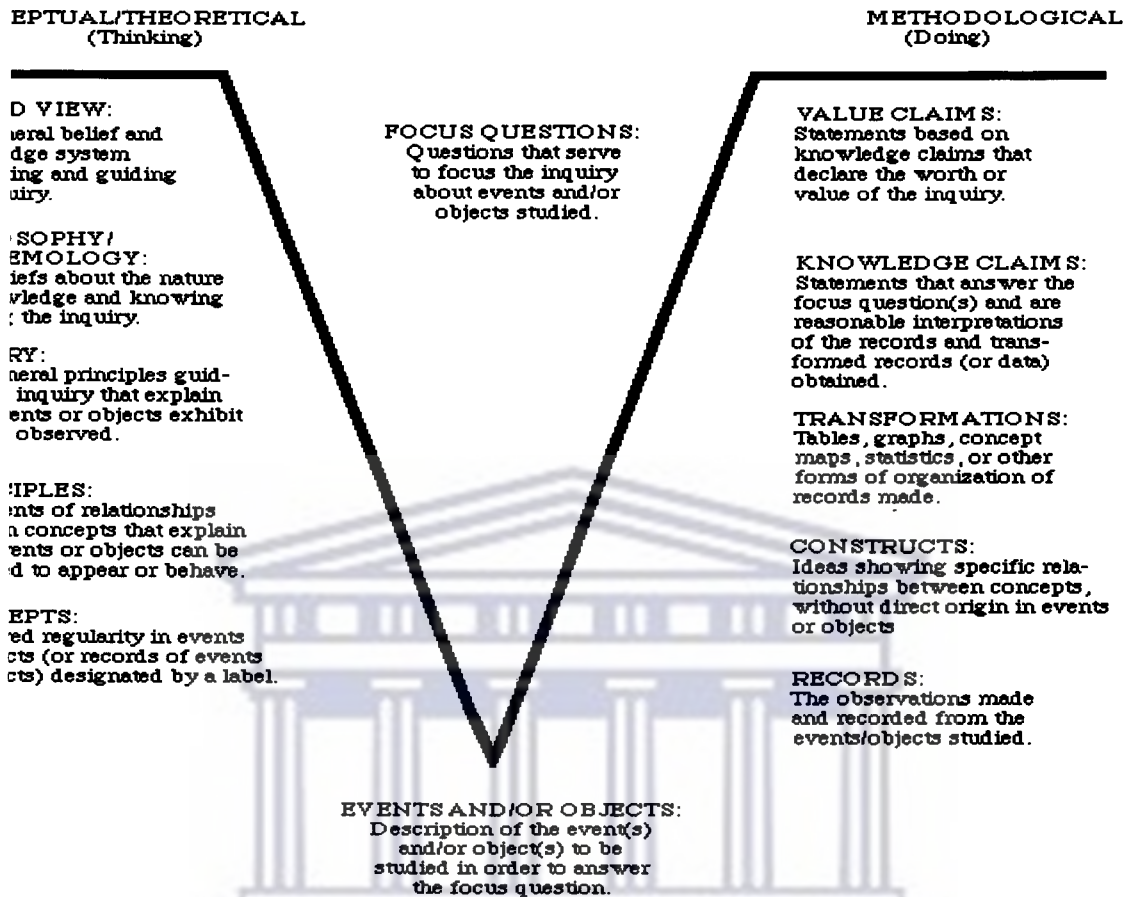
EPTUAL/THEORETICAL
(Thinking)

METHODOLOGICAL
(Doing)

D VIEW:
neral belief and dge system ing and guiding uiry.

SOPHY/
EMOLOGY:
iefs about the nature wledge and knowing the inquiry.

RY:
neral principles guid- inquiry that explain ents or objects exhibit observed.

IPLES:
nts of relationships n concepts that explain ents or objects can be d to appear or behave.

EPTS:
ed regularity in events cts (or records of events cts) designated by a label.

FOCUS QUESTIONS:
Questions that serve to focus the inquiry about events and/or objects studied.

VALUE CLAIMS:
Statements based on knowledge claims that declare the worth or value of the inquiry.

KNOWLEDGE CLAIMS:
Statements that answer the focus question(s) and are reasonable interpretations of the records and transformed records (or data) obtained.

TRANSFORMATIONS:
Tables, graphs, concept maps, statistics, or other forms of organization of records made.

CONSTRUCTS:
Ideas showing specific relationships between concepts, without direct origin in events or objects

RECORDS:
The observations made and recorded from the events/objects studied.

EVENTS AND/OR OBJECTS:
Description of the event(s) and/or object(s) to be studied in order to answer the focus question.